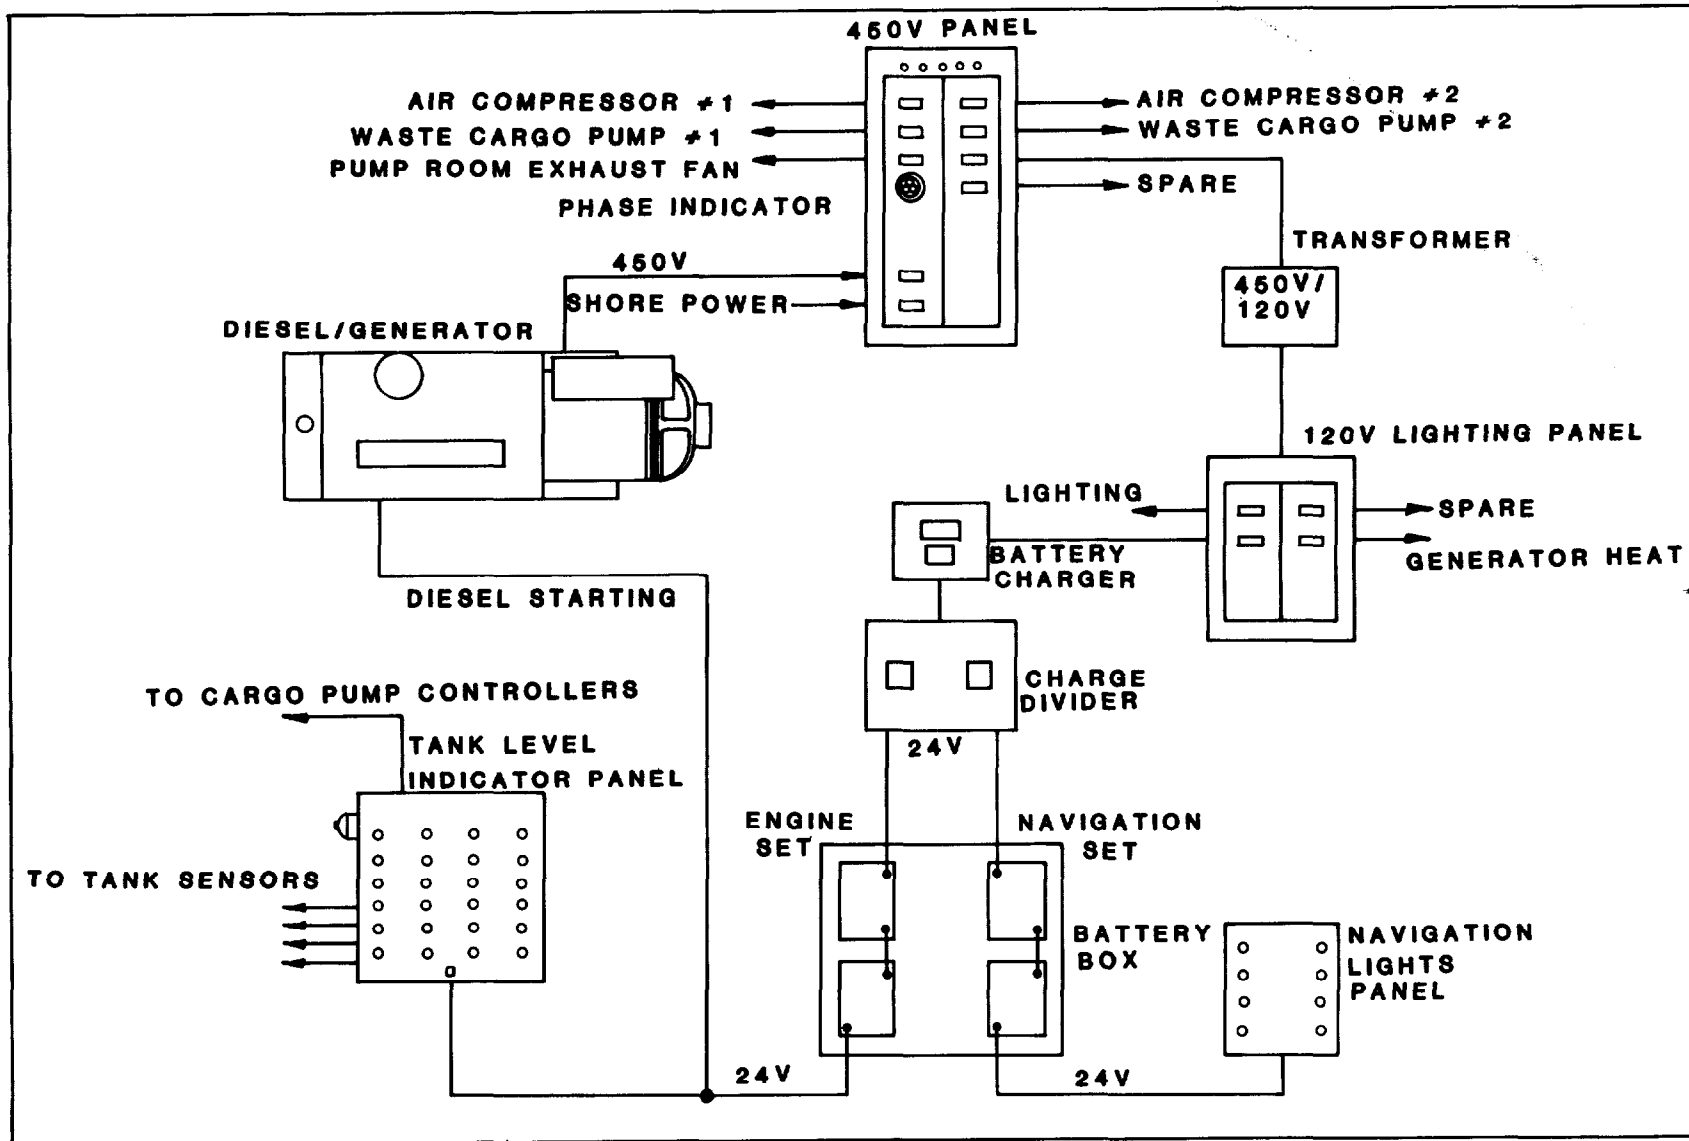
450V PANEL

AIR COMPRESSOR #1
WASTE CARGO PUMP #1
PUMP ROOM EXHAUST FAN
PHASE INDICATOR

AIR COMPRESSOR #2
WASTE CARGO PUMP #2
SPARE

TRANSFORMER
450V/ 120V

450V
SHORE POWER

DIESEL/GENERATOR

120V LIGHTING PANEL

LIGHTING
SPARE
GENERATOR HEAT

BATTERY CHARGER

DIESEL STARTING

CHARGE DIVIDER

24V

TO CARGO PUMP CONTROLLERS

TANK LEVEL INDICATOR PANEL

TO TANK SENSORS

ENGINE SET

NAVIGATION SET

BATTERY BOX

NAVIGATION LIGHTS PANEL

24V

24V